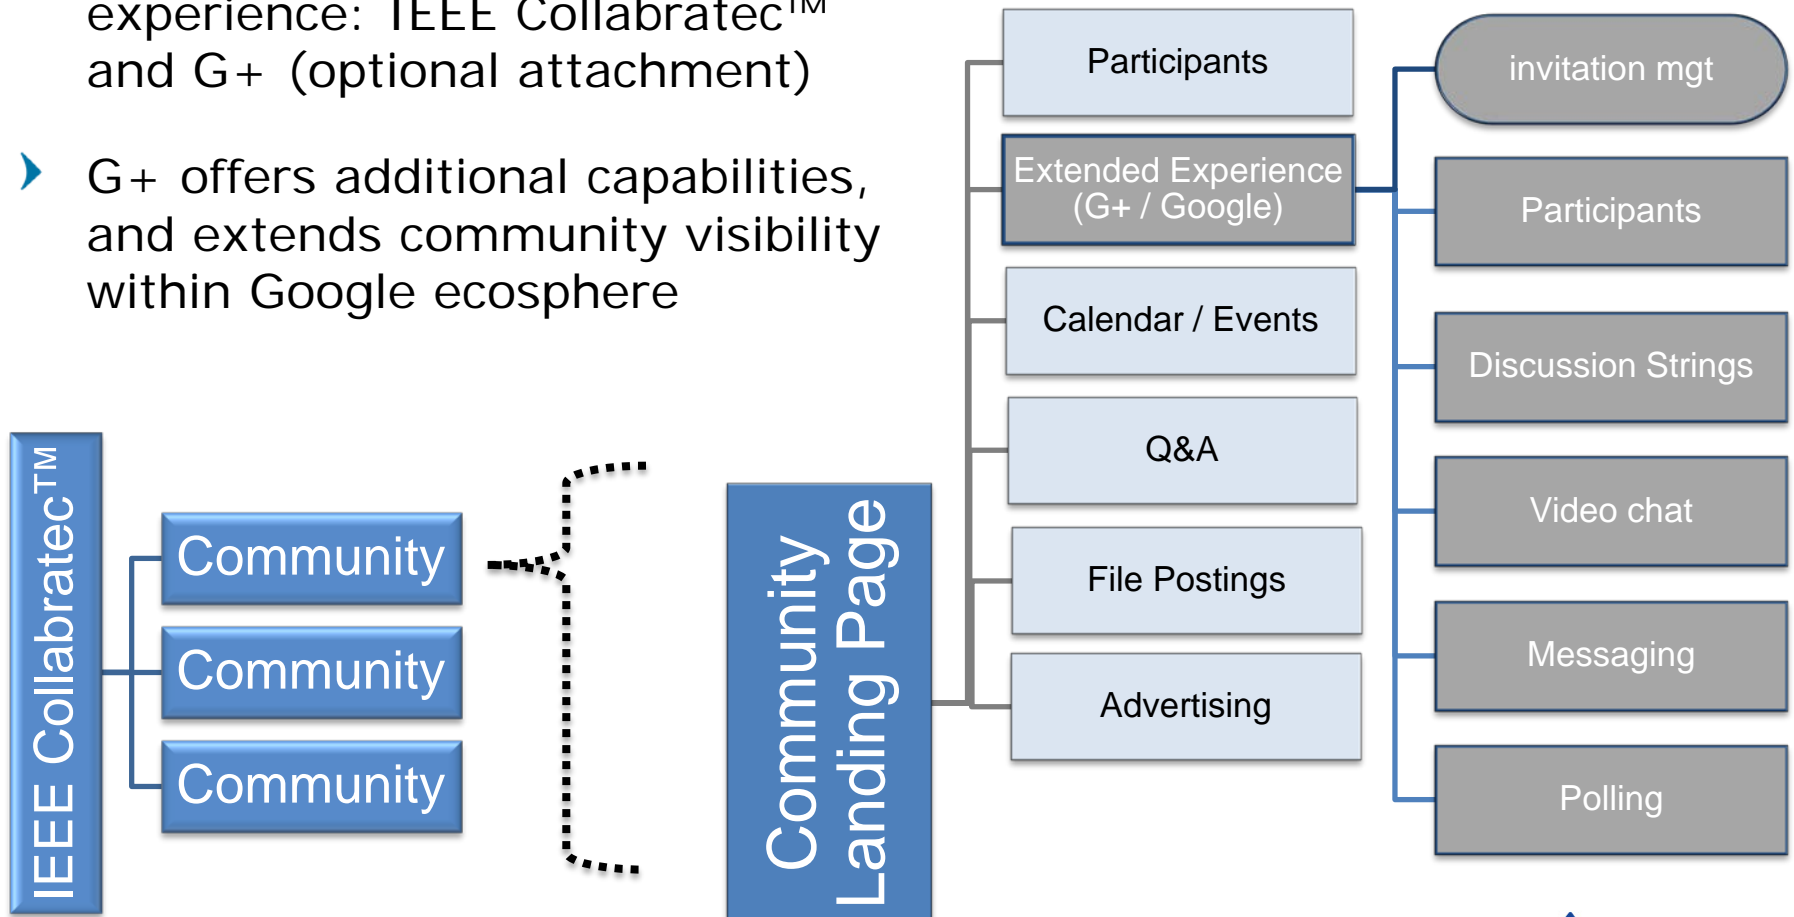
experience: IEEE Collabratec™ and G+ (optional attachment)

G+ offers additional capabilities, and extends community visibility within Google ecosphere

IEEE Collabratec™

Community

Community

Community

Community Landing Page

Participants

Extended Experience (G+ / Google)

Calendar / Events

Q&A

File Postings

Advertising

invitation mgt

Participants

Discussion Strings

Video chat

Messaging

Polling